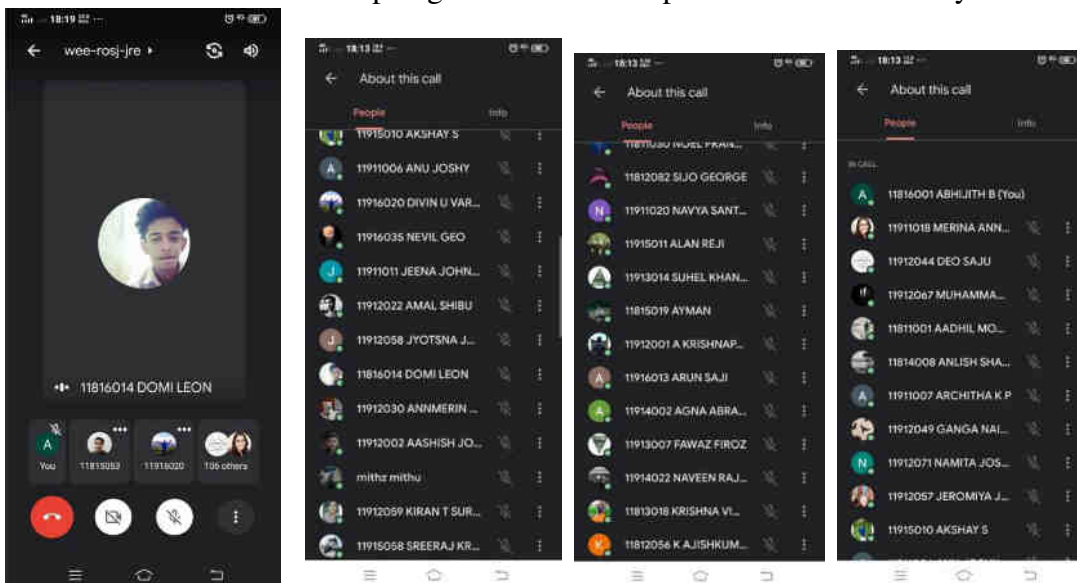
18:19
wee-rosj-jre ▸
11816014 DOMI LEON
A
You
11815053
11916020
106 others

18:13
About this call
People
Info
11915010 AKSHAY S
11911006 ANU JOSHY
11916020 DIVIN U VAR...
11916035 NEVIL GEO
11911011 JEENA JOHN...
11912022 AMAL SHIBU
11912058 JYOTSNA J...
11816014 DOMI LEON
11912030 ANNMERIN ...
11912002 AASHISH JO...
mithz mithu
11912059 KIRAN T SUR...
11915058 SREERAJ KR...

18:13
About this call
People
Info
11811030 NOEL FRAN...
11812082 SIJO GEORGE
11911020 NAVYA SANT...
11915011 ALAN REJI
11913014 SUHEL KHAN...
11815019 AYMAN
11912001 A KRISHNAP...
11916013 ARUN SAJI
11914002 AGNA ABRA...
11913007 FAWAZ FIROZ
11914022 NAVEEN RAJ...
11813018 KRISHNA VI...
11812056 K AJISHKUM...

18:13
About this call
People
Info
IN CALL
11816001 ABHIJITH B (You)
11911018 MERINA ANN...
11912044 DEO SAJU
11912067 MUHAMMA...
11811001 AADHIL MO...
11814008 ANLISH SHA...
11911007 ARCHITHA K P
11912049 GANGA NAI...
11912071 NAMITA JOS...
11912057 JEROMIYA J...
11915010 AKSHAY S